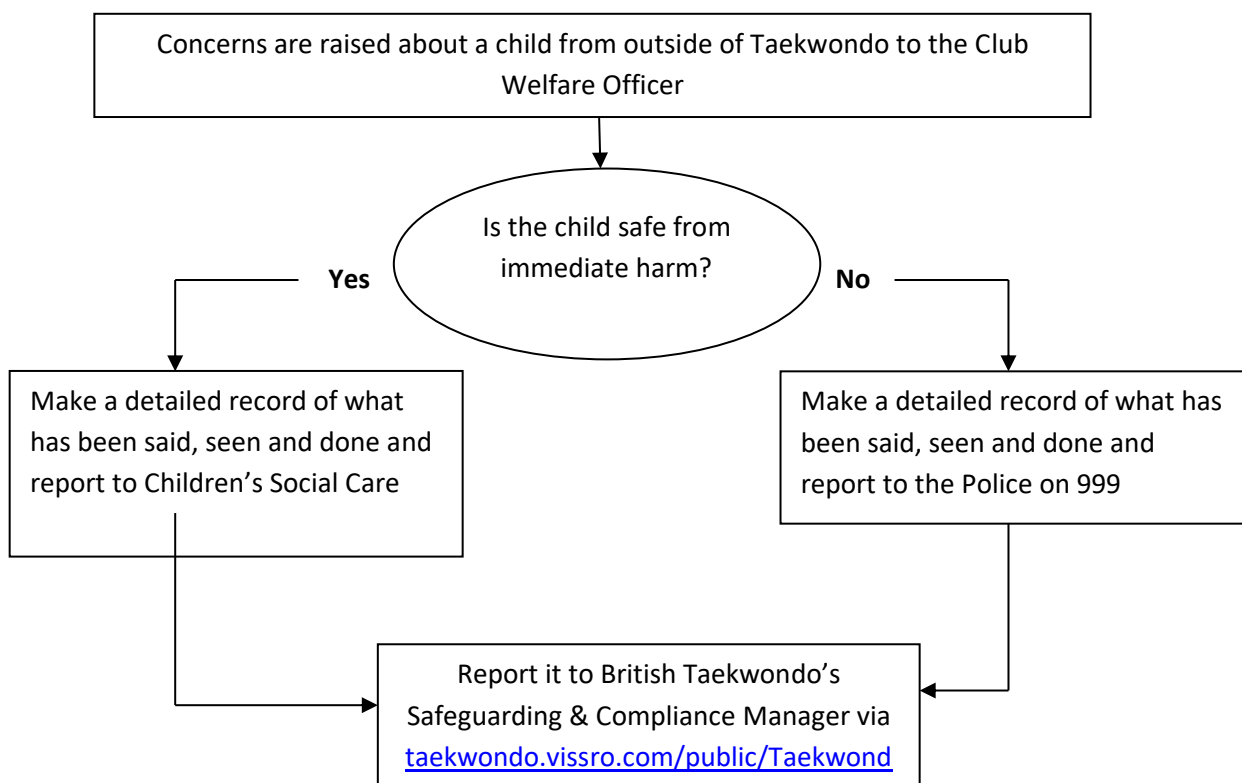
Concerns are raised about a child from outside of Taekwondo to the Club Welfare Officer

Is the child safe from immediate harm?

Yes

No

Make a detailed record of what has been said, seen and done and report to Children's Social Care

Make a detailed record of what has been said, seen and done and report to the Police on 999

Report it to British Taekwondo's Safeguarding & Compliance Manager via taekwondo.vissro.com/public/Taekwond